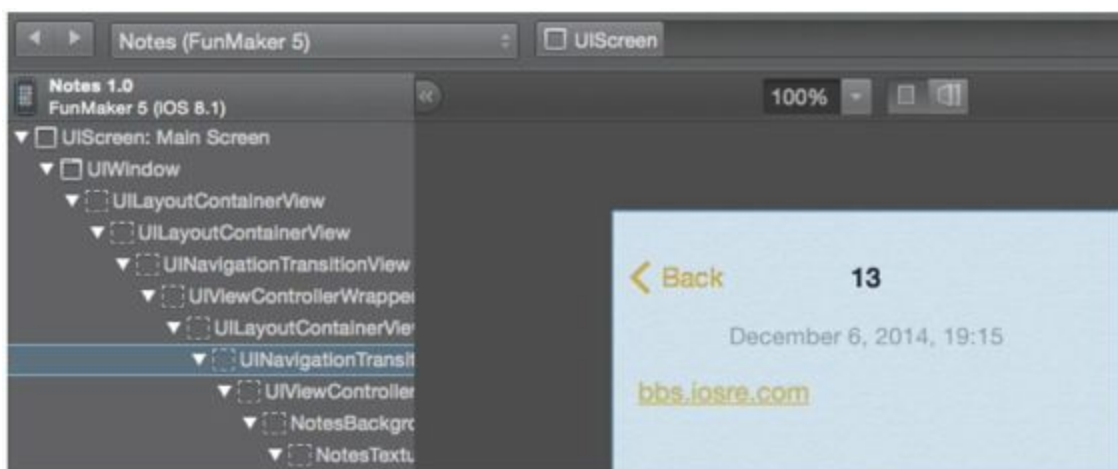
Notes (FunMaker 5)

UIScreen

Notes 1.0
FunMaker 5 (iOS 8.1)

UIScreen: Main Screen
UIWindow
UILayoutContainerView
UILayoutContainerView
UINavigationTransitionView
UIViewControllerWrapper
UILayoutContainerVie
UINavigationTransit
UIViewController
NotesBackgro
NotesTextu

100%

Back
13
December 6, 2014, 19:15
bbs.iosre.com